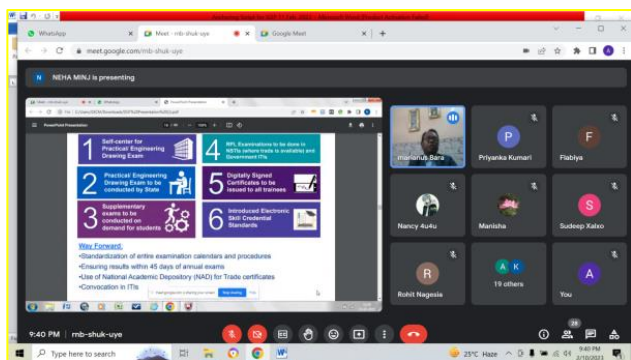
WhatsApp
Meet - mb-shuk-uye
Google Meet
meet.google.com/mb-shuk-uye

N NEHA MINJ is presenting

1 Self-center for Practical Engineering Drawing Exam
2 Practical Engineering Drawing Exam to be conducted by State
3 Supplementary exams to be conducted on demand for students
4 RPL Examinations to be done in NSTIs (where trade is available) and Government ITIs
5 Digitally Signed Certificates to be issued to all trainees
6 Introduced Electronic Skill Credential Standards

Way Forward:
•Standardization of entire examination calendars and procedures
•Ensuring results within 45 days of annual exams
•Use of National Academic Depository (NAD) for Trade certificates
•Convocation in ITIs

Immanuel Bara
P Priyanka Kumari
F Flabiya
Nancy 4u4u
Manisha
S Sudeep Xalxo
R Rohit Nagesia
A K 19 others
A You

9:40 PM | mb-shuk-uye

Type here to search
23°C Haze
9:40 PM
2/10/2021